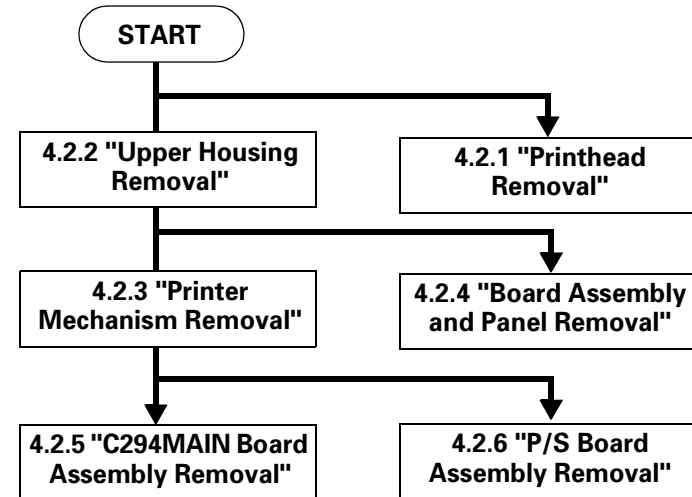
START

4.2.2 "Upper Housing Removal"

4.2.1 "Printhead Removal"

4.2.3 "Printer Mechanism Removal"

4.2.4 "Board Assembly and Panel Removal"

4.2.5 "C294MAIN Board Assembly Removal"

4.2.6 "P/S Board Assembly Removal"